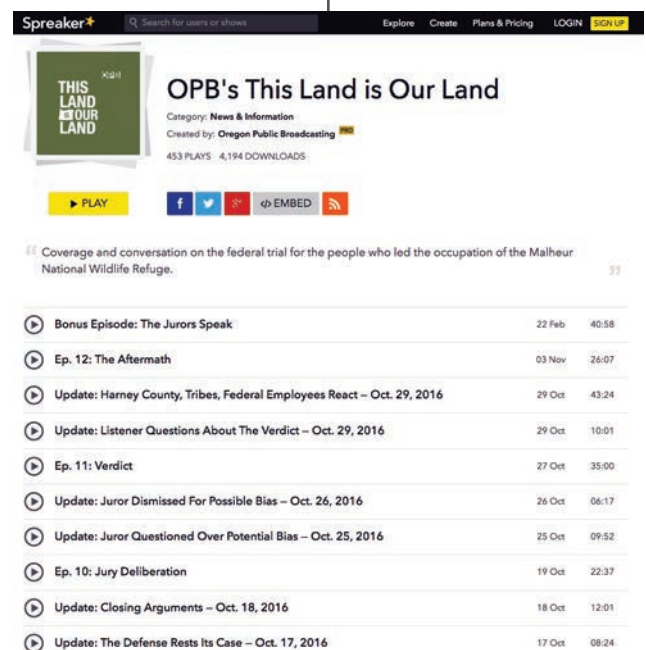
Spreaker Search for users or shows Explore Create Plans & Pricing LOGIN SIGN UP

THIS LAND IS OUR LAND

OPB's This Land is Our Land

Category: News & Information
Created by: Oregon Public Broadcasting PRO
453 PLAYS 4,194 DOWNLOADS

▶ PLAY

f 8+ </> EMBED

Coverage and conversation on the federal trial for the people who led the occupation of the Malheur National Wildlife Refuge.

| | | |
|---|---|---|
| Bonus Episode: The Jurors Speak | 22 Feb | 40:58 |
| Ep. 12: The Aftermath | 03 Nov | 26:07 |
| Update: Harney County, Tribes, Federal Employees React – Oct. 29, 2016 | 29 Oct | 43:24 |
| Update: Listener Questions About The Verdict – Oct. 29, 2016 | 29 Oct | 10:01 |
| Ep. 11: Verdict | 27 Oct | 35:00 |
| Update: Juror Dismissed For Possible Bias – Oct. 26, 2016 | 26 Oct | 06:17 |
| Update: Juror Questioned Over Potential Bias – Oct. 25, 2016 | 25 Oct | 09:52 |
| Ep. 10: Jury Deliberation | 19 Oct | 22:37 |
| Update: Closing Arguments – Oct. 18, 2016 | 18 Oct | 12:01 |
| Update: The Defense Rests Its Case – Oct. 17, 2016 | 17 Oct | 08:24 |